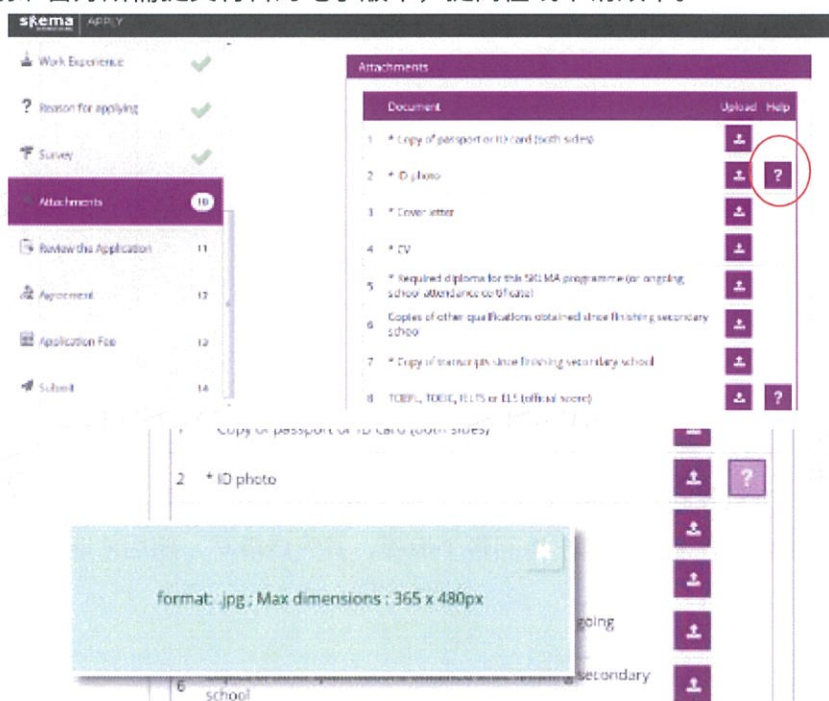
skema | APPLY

Work Experience

? Reason for applying

Survey

Attachments 10

Review the Application 11

Agreement 12

Application Fee 13

Submit 14

Attachments

| | Document | Upload | Help |
|---|---|---|---|
| 1 | * Copy of passport or ID card (both sides) | | |
| 2 | * ID photo | | ? |
| 3 | * Cover letter | | |
| 4 | * CV | | |
| 5 | * Required diploma for this SKEMA programme (or ongoing school attendance certificate) | | |
| 6 | Copies of other qualifications obtained since finishing secondary school | | |
| 7 | * Copy of transcripts since finishing secondary school | | |
| 8 | TOEFL, TOEIC, IELTS or ELS (official score) | | ? |

1 Copy of passport or ID card (both sides)

2 * ID photo ?

format: .jpg ; Max dimensions : 365 x 480px

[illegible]going

6 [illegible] secondary school